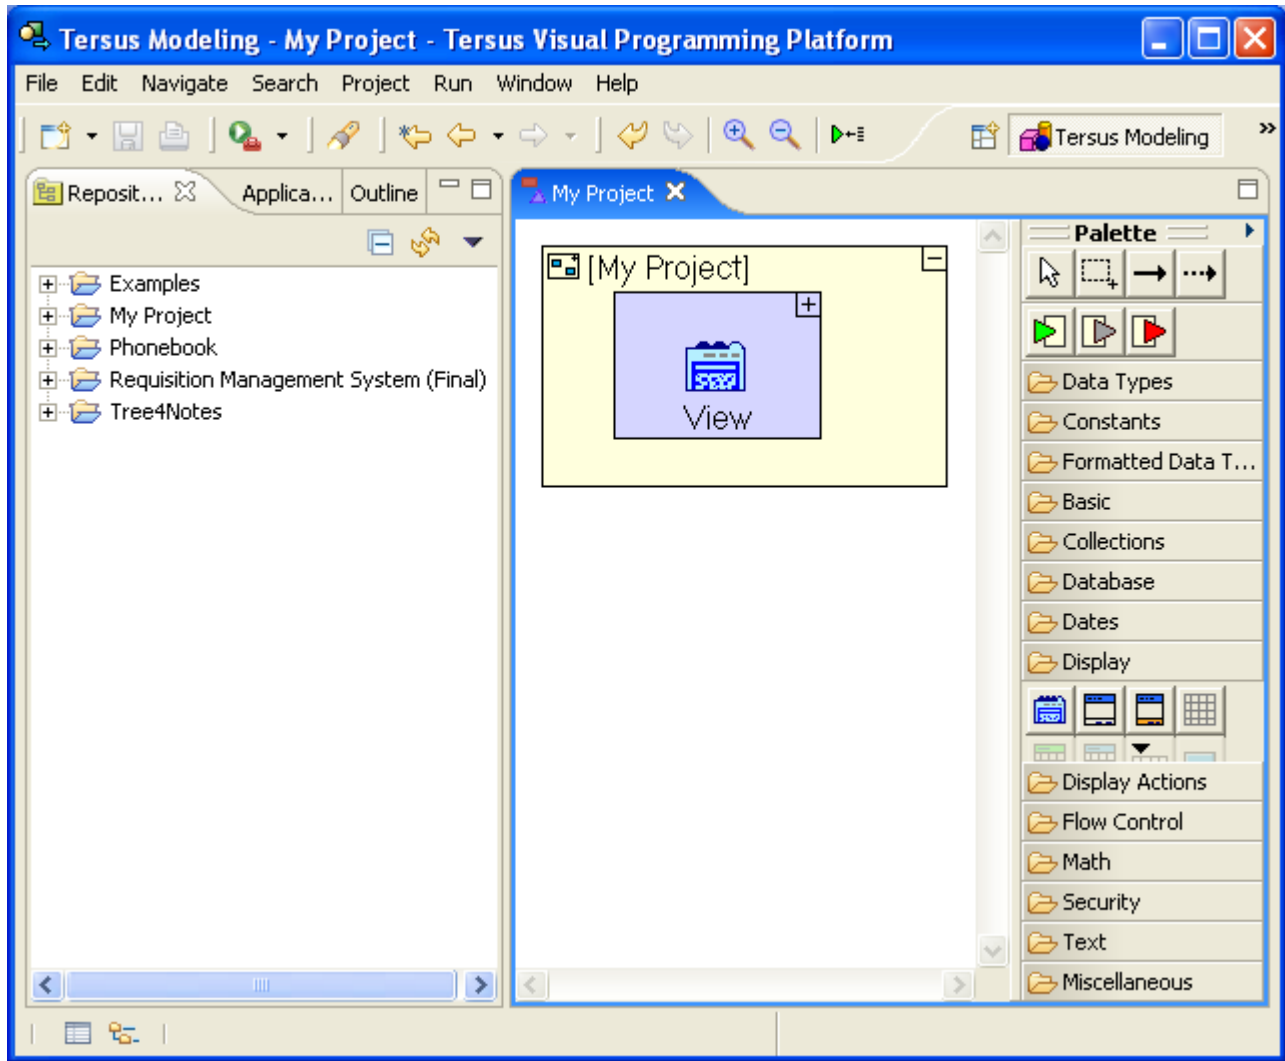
Tersus Modeling - My Project - Tersus Visual Programming Platform

File Edit Navigate Search Project Run Window Help

Tersus Modeling

Reposit... Applica... Outline

Examples
My Project
Phonebook
Requisition Management System (Final)
Tree4Notes

My Project

[My Project]

View

Palette

Data Types
Constants
Formatted Data T...
Basic
Collections
Database
Dates
Display
Display Actions
Flow Control
Math
Security
Text
Miscellaneous